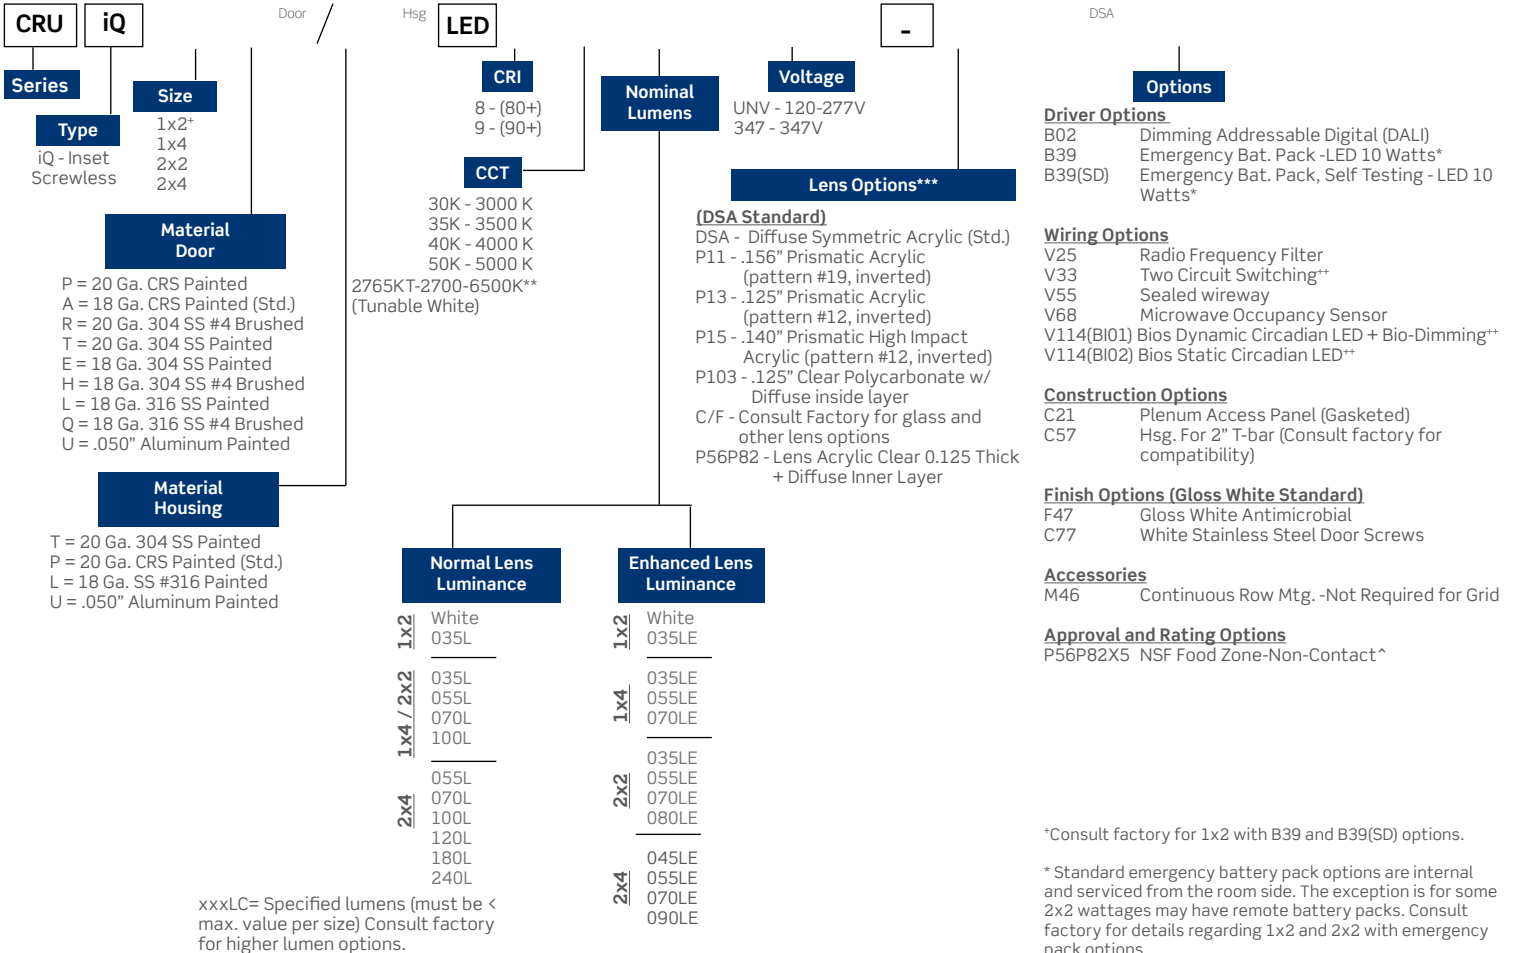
CRU iQ Door / Hsg LED -

DSA

Series

Type
iQ - Inset Screwless

Size
1x2⁺
1x4
2x2
2x4

Material Door
P = 20 Ga. CRS Painted
A = 18 Ga. CRS Painted (Std.)
R = 20 Ga. 304 SS #4 Brushed
T = 20 Ga. 304 SS Painted
E = 18 Ga. 304 SS Painted
H = 18 Ga. 304 SS #4 Brushed
L = 18 Ga. 316 SS Painted
Q = 18 Ga. 316 SS #4 Brushed
U = .050" Aluminum Painted

Material Housing
T = 20 Ga. 304 SS Painted
P = 20 Ga. CRS Painted (Std.)
L = 18 Ga. SS #316 Painted
U = .050" Aluminum Painted

CRI
8 - (80+)
9 - (90+)

CCT
30K - 3000 K
35K - 3500 K
40K - 4000 K
50K - 5000 K
2765KT-2700-6500K**
(Tunable White)

Nominal Lumens

Voltage
UNV - 120-277V
347 - 347V

Lens Options***
(DSA Standard)
DSA - Diffuse Symmetric Acrylic (Std.)
P11 - .156" Prismatic Acrylic (pattern #19, inverted)
P13 - .125" Prismatic Acrylic (pattern #12, inverted)
P15 - .140" Prismatic High Impact Acrylic (pattern #12, inverted)
P103 - .125" Clear Polycarbonate w/ Diffuse inside layer
C/F - Consult Factory for glass and other lens options
P56P82 - Lens Acrylic Clear 0.125 Thick + Diffuse Inner Layer

Normal Lens Luminance
1x2
White
035L
1x4 / 2x2
035L
055L
070L
100L
2x4
055L
070L
100L
120L
180L
240L

Enhanced Lens Luminance
1x2
White
035LE
1x4
035LE
055LE
070LE
2x2
035LE
055LE
070LE
080LE
2x4
045LE
055LE
070LE
090LE

xxxLC= Specified lumens (must be < max. value per size) Consult factory for higher lumen options.

Options
Driver Options
B02 Dimming Addressable Digital (DALI)
B39 Emergency Bat. Pack -LED 10 Watts*
B39(SD) Emergency Bat. Pack, Self Testing - LED 10 Watts*

Wiring Options
V25 Radio Frequency Filter
V33 Two Circuit Switching⁺⁺
V55 Sealed wireway
V68 Microwave Occupancy Sensor
V114(BI01) Bios Dynamic Circadian LED + Bio-Dimming⁺⁺
V114(BI02) Bios Static Circadian LED⁺⁺

Construction Options
C21 Plenum Access Panel (Gasketed)
C57 Hsg. For 2" T-bar (Consult factory for compatibility)

Finish Options (Gloss White Standard)
F47 Gloss White Antimicrobial
C77 White Stainless Steel Door Screws

Accessories
M46 Continuous Row Mtg. -Not Required for Grid

Approval and Rating Options
P56P82X5 NSF Food Zone-Non-Contact^

⁺Consult factory for 1x2 with B39 and B39(SD) options.

* Standard emergency battery pack options are internal and serviced from the room side. The exception is for some 2x2 wattages may have remote battery packs. Consult factory for details regarding 1x2 and 2x2 with emergency pack options.